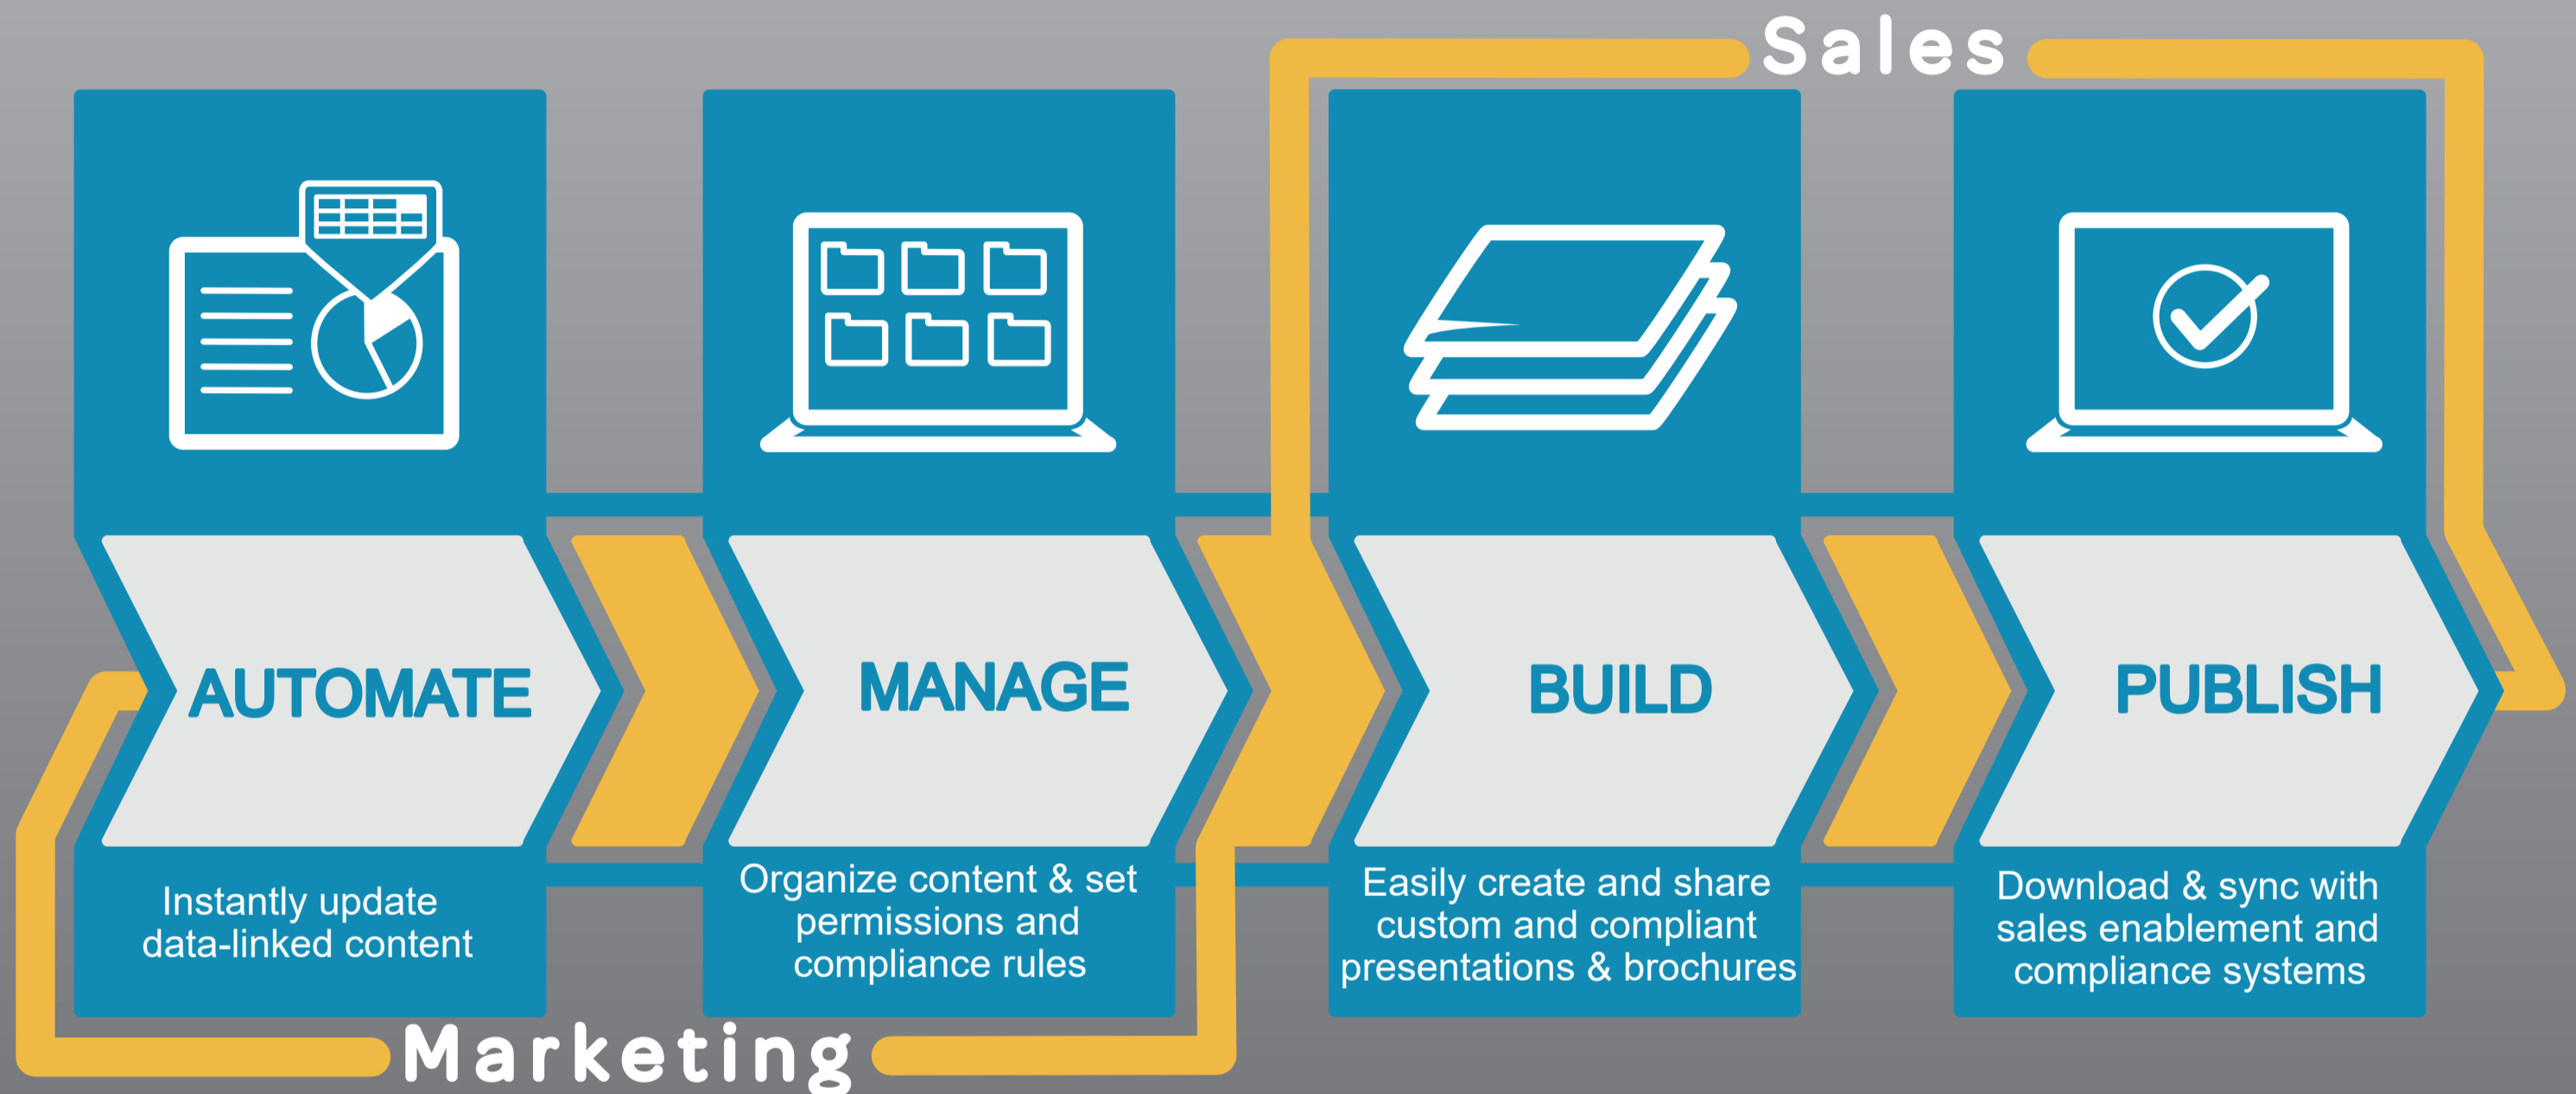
Sales

AUTOMATE

Instantly update data-linked content

MANAGE

Organize content & set permissions and compliance rules

BUILD

Easily create and share custom and compliant presentations & brochures

PUBLISH

Download & sync with sales enablement and compliance systems

Marketing